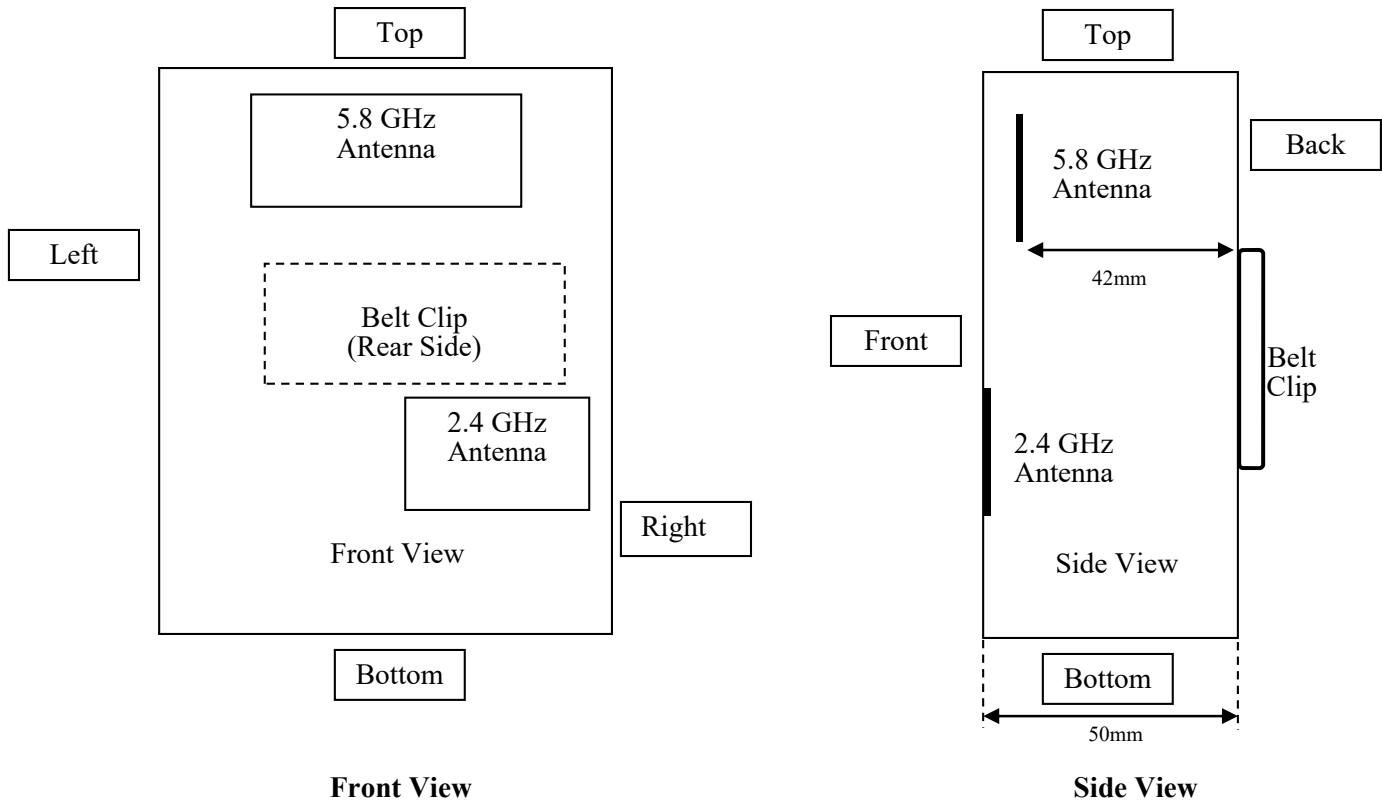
Top

5.8 GHz Antenna

Left

Belt Clip (Rear Side)

2.4 GHz Antenna

Right

Front View

Bottom

Front View

Top

Back

5.8 GHz Antenna

42mm

Front

Belt Clip

2.4 GHz Antenna

Side View

Bottom

50mm

Side View